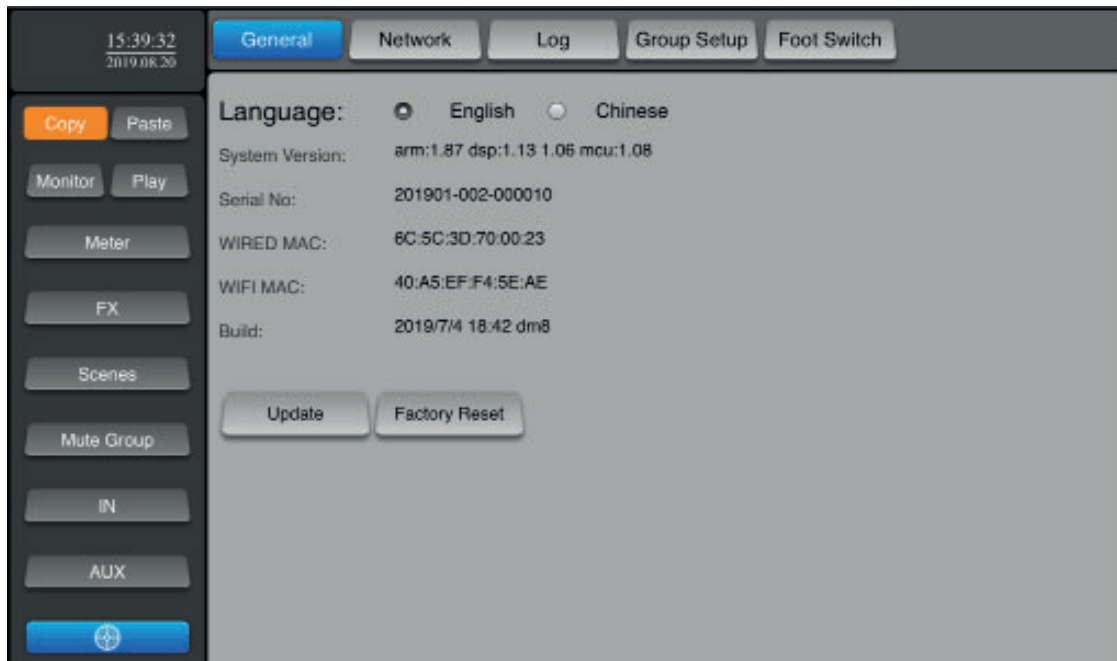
15:39:32
2019.08.20

Copy Paste

Monitor Play

Meter

FX

Scenes

Mute Group

IN

AUX

General Network Log Group Setup Foot Switch

Language: English Chinese

System Version: arm:1.87 dsp:1.13 1.06 mcu:1.08

Serial No: 201901-002-000010

WIRED MAC: 6C:5C:3D:70:00:23

WIFI MAC: 40:A5:EF:F4:5E:AE

Build: 2019/7/4 18:42 dm8

Update Factory Reset